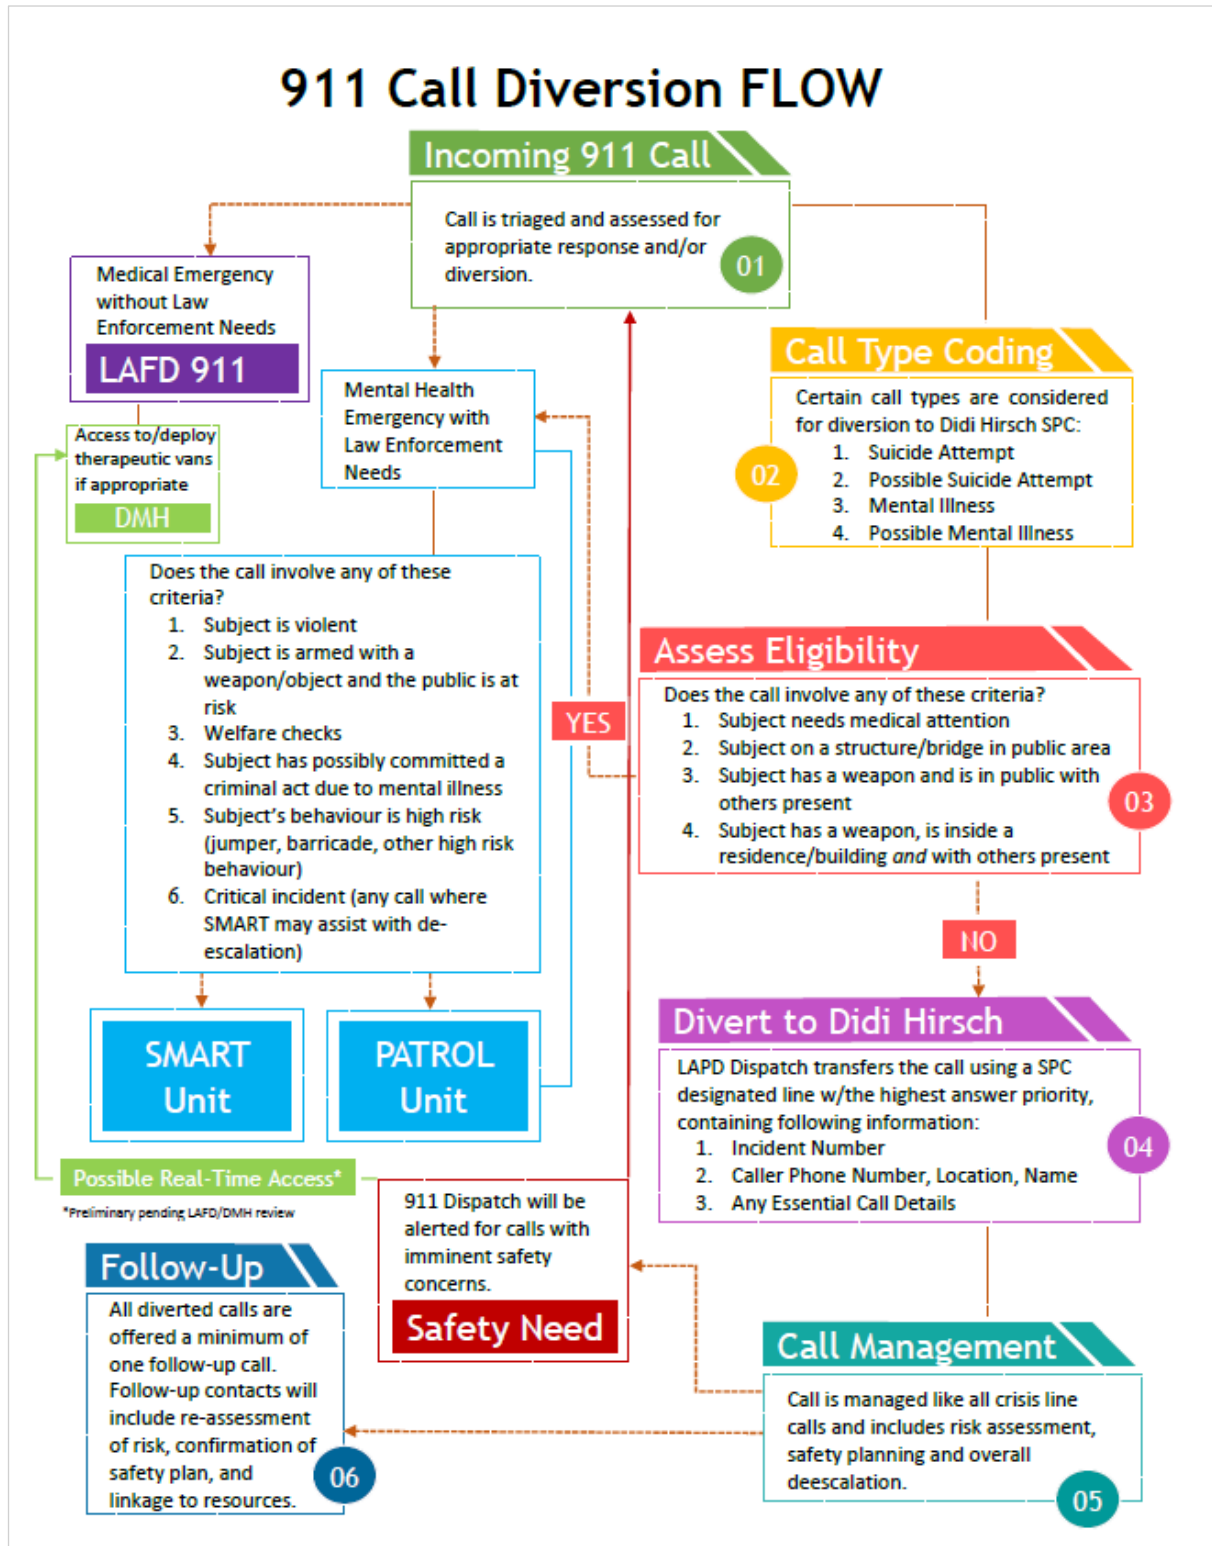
911 Call Diversion FLOW

Incoming 911 Call

Call is triaged and assessed for appropriate response and/or diversion.

01

Medical Emergency without Law Enforcement Needs

LAFD 911

Access to/deploy therapeutic vans if appropriate

DMH

Mental Health Emergency with Law Enforcement Needs

Does the call involve any of these criteria?
1. Subject is violent
2. Subject is armed with a weapon/object and the public is at risk
3. Welfare checks
4. Subject has possibly committed a criminal act due to mental illness
5. Subject's behaviour is high risk (jumper, barricade, other high risk behaviour)
6. Critical incident (any call where SMART may assist with de-escalation)

SMART Unit

PATROL Unit

Possible Real-Time Access*

*Preliminary pending LAFD/DMH review

Call Type Coding

Certain call types are considered for diversion to Didi Hirsch SPC:
1. Suicide Attempt
2. Possible Suicide Attempt
3. Mental Illness
4. Possible Mental Illness

02

YES

Assess Eligibility

Does the call involve any of these criteria?
1. Subject needs medical attention
2. Subject on a structure/bridge in public area
3. Subject has a weapon and is in public with others present
4. Subject has a weapon, is inside a residence/building and with others present

03

NO

Divert to Didi Hirsch

LAPD Dispatch transfers the call using a SPC designated line w/the highest answer priority, containing following information:
1. Incident Number
2. Caller Phone Number, Location, Name
3. Any Essential Call Details

04

911 Dispatch will be alerted for calls with imminent safety concerns.

Safety Need

Follow-Up

All diverted calls are offered a minimum of one follow-up call. Follow-up contacts will include re-assessment of risk, confirmation of safety plan, and linkage to resources.

06

Call Management

Call is managed like all crisis line calls and includes risk assessment, safety planning and overall deescalation.

05